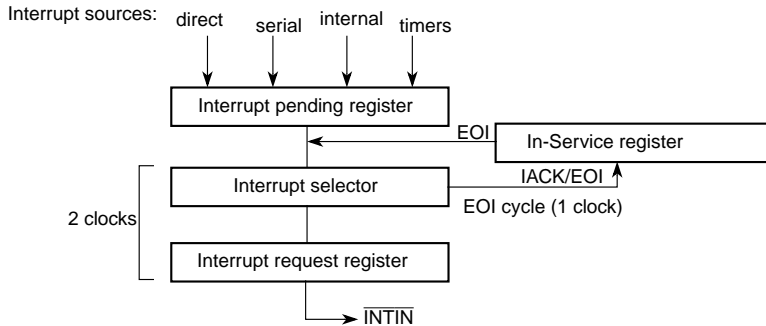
Interrupt sources: direct serial internal timers

Interrupt pending register

EOI

In-Service register

Interrupt selector

IACK/EOI

EOI cycle (1 clock)

2 clocks

Interrupt request register

$\overline{INTIN}$